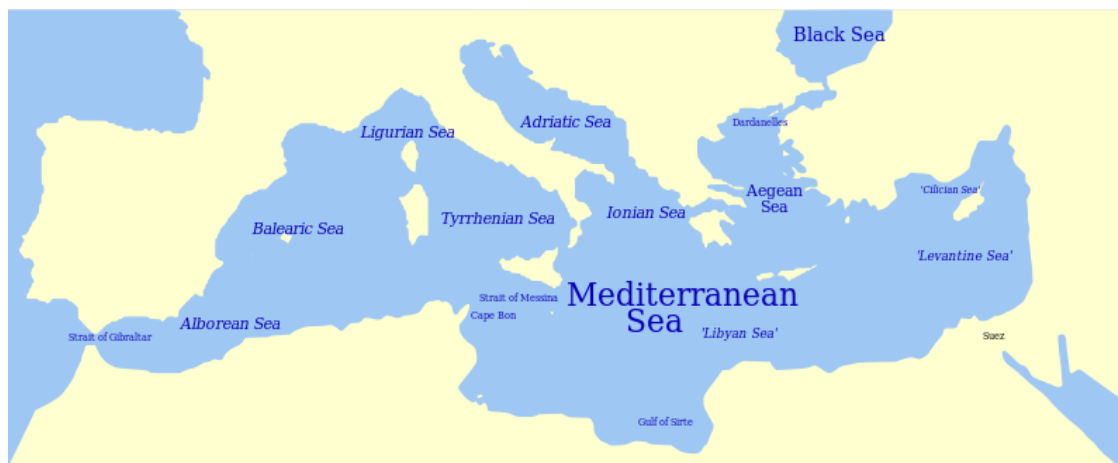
Black Sea
Ligurian Sea
Adriatic Sea
Dardanelles
Aegean Sea
'Cilician Sea'
Balearic Sea
Tyrrhenian Sea
Ionian Sea
'Levantine Sea'
Strait of Messina
Cape Bon
Mediterranean Sea
Alborean Sea
Strait of Gibraltar
'Libyan Sea'
Suez
Gulf of Sirte